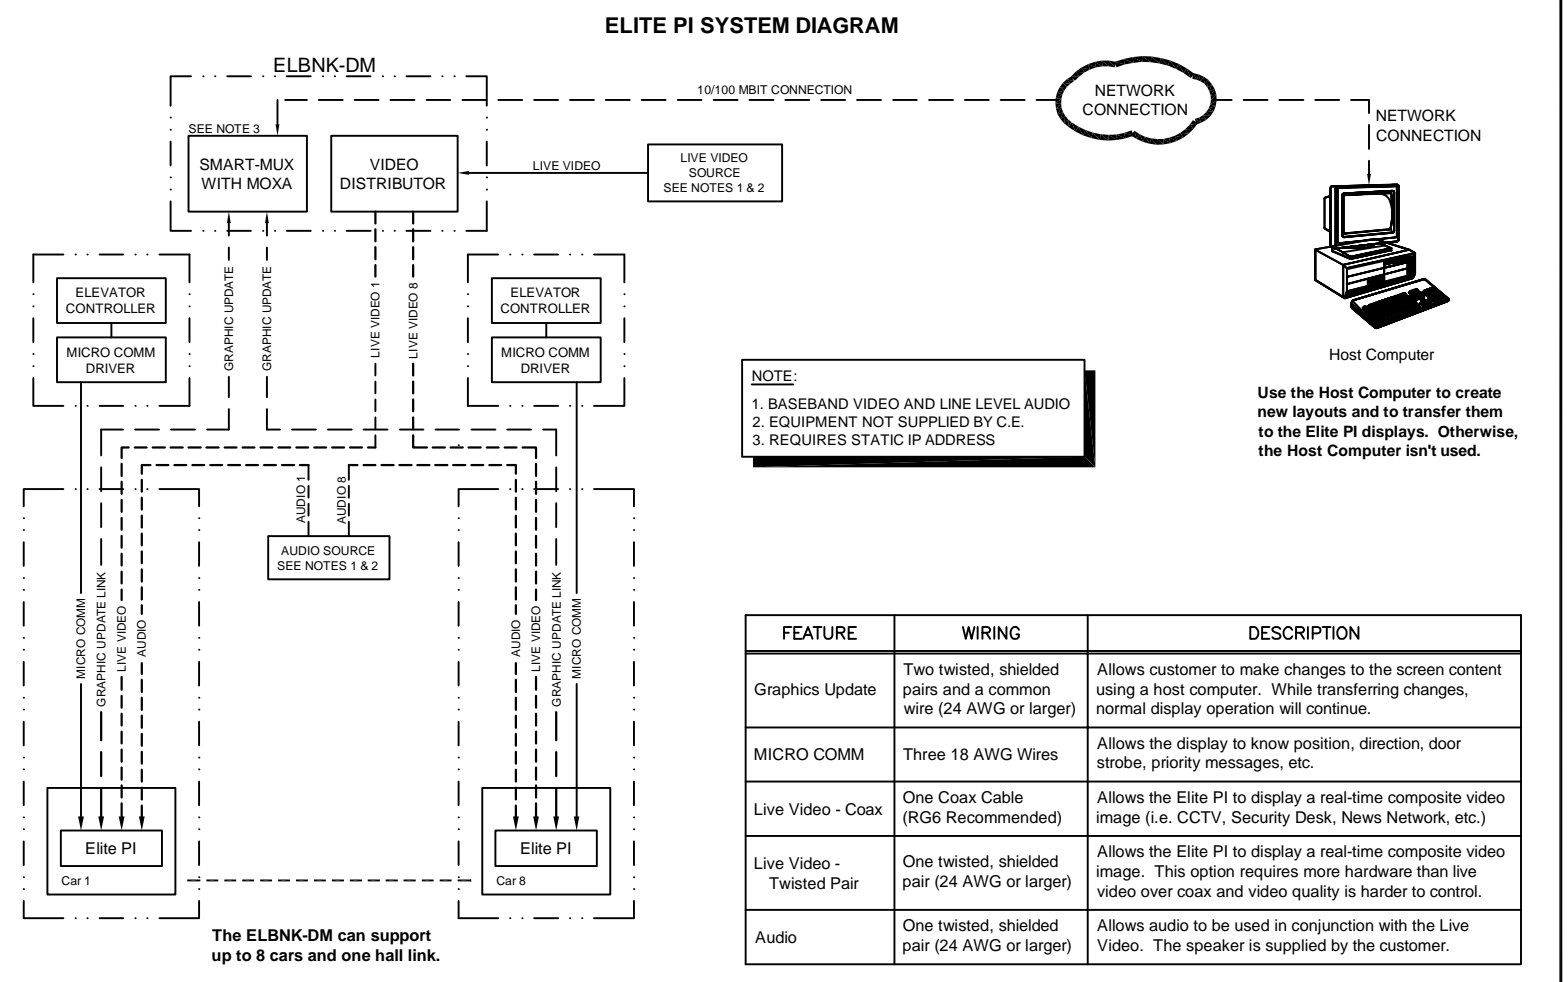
ELITE PI SYSTEM DIAGRAM

ELBNK-DM

10/100 MBIT CONNECTION

NETWORK CONNECTION

NETWORK CONNECTION

SEE NOTE 3

SMART-MUX WITH MOXA

VIDEO DISTRIBUTOR

LIVE VIDEO

LIVE VIDEO SOURCE SEE NOTES 1 & 2

ELEVATOR CONTROLLER

MICRO COMM DRIVER

GRAPHIC UPDATE

GRAPHIC UPDATE

LIVE VIDEO 1

LIVE VIDEO 8

ELEVATOR CONTROLLER

MICRO COMM DRIVER

Host Computer

NOTE:
1. BASEBAND VIDEO AND LINE LEVEL AUDIO
2. EQUIPMENT NOT SUPPLIED BY C.E.
3. REQUIRES STATIC IP ADDRESS

Use the Host Computer to create new layouts and to transfer them to the Elite PI displays. Otherwise, the Host Computer isn't used.

AUDIO 1

AUDIO 8

AUDIO SOURCE SEE NOTES 1 & 2

MICRO COMM

GRAPHIC UPDATE LINK

LIVE VIDEO

AUDIO

AUDIO

LIVE VIDEO

GRAPHIC UPDATE LINK

MICRO COMM

Elite PI

Car 1

Elite PI

Car 8

The ELBNK-DM can support up to 8 cars and one hall link.

| FEATURE | WIRING | DESCRIPTION |
|---|---|---|
| Graphics Update | Two twisted, shielded pairs and a common wire (24 AWG or larger) | Allows customer to make changes to the screen content using a host computer. While transferring changes, normal display operation will continue. |
| MICRO COMM | Three 18 AWG Wires | Allows the display to know position, direction, door strobe, priority messages, etc. |
| Live Video - Coax | One Coax Cable (RG6 Recommended) | Allows the Elite PI to display a real-time composite video image (i.e. CCTV, Security Desk, News Network, etc.) |
| Live Video - Twisted Pair | One twisted, shielded pair (24 AWG or larger) | Allows the Elite PI to display a real-time composite video image. This option requires more hardware than live video over coax and video quality is harder to control. |
| Audio | One twisted, shielded pair (24 AWG or larger) | Allows audio to be used in conjunction with the Live Video. The speaker is supplied by the customer. |